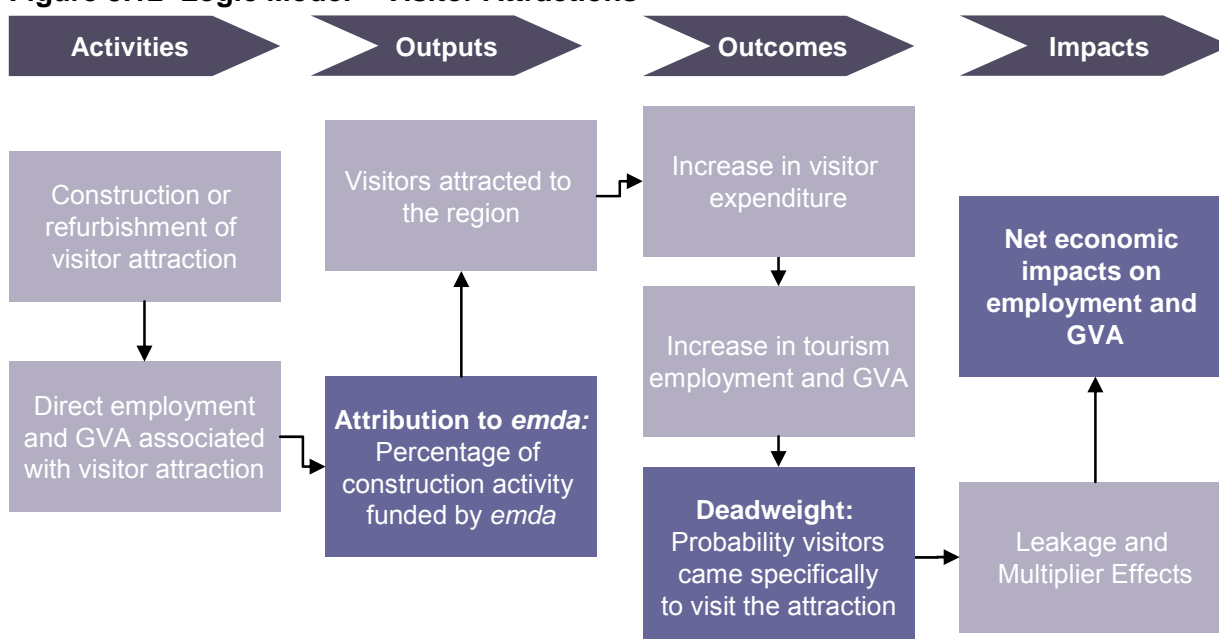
Figure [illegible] Logic Model – Visitor Attractions

Activities

Outputs

Outcomes

Impacts

Construction or refurbishment of visitor attraction

Direct employment and GVA associated with visitor attraction

Visitors attracted to the region

Attribution to *emda:* Percentage of construction activity funded by *emda*

Increase in visitor expenditure

Increase in tourism employment and GVA

Deadweight: Probability visitors came specifically to visit the attraction

Net economic impacts on employment and GVA

Leakage and Multiplier Effects